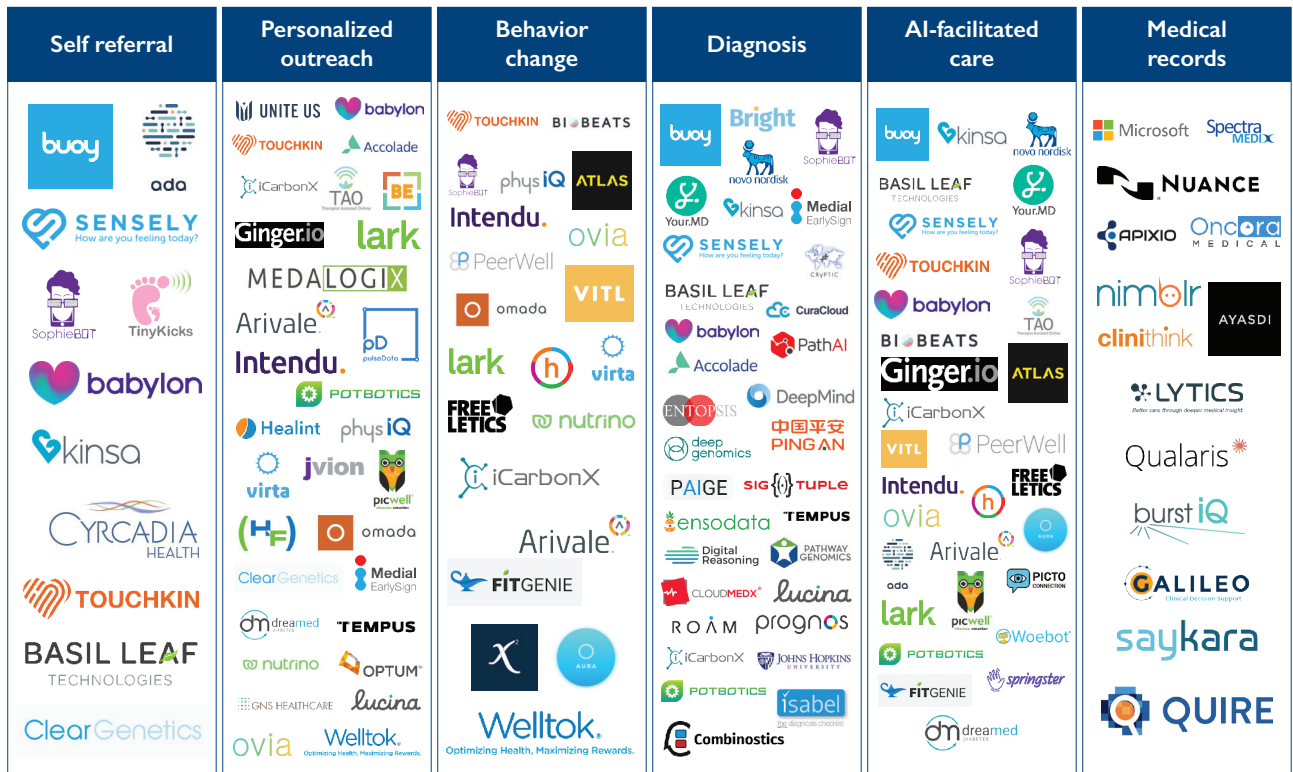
Self referral

buoy
ada
SENSELY How are you feeling today?
SophieBOT
TinyKicks
babylon
kinsa
CYRCADIA HEALTH
TOUCHKIN
BASIL LEAF TECHNOLOGIES
ClearGenetics

Personalized outreach

UNITE US
babylon
TOUCHKIN
Accolade
iCarbonX
TAO Therapist Assisted Online
BE
Ginger.io
lark
MEDALOGIX
Arivale
pD pulseData
Intendu.
POTBOTICS
Healint
physIQ
virta
jvion
picwell
HF
omada
ClearGenetics
Medial EarlySign
dreamed DIABETES
TEMPUS
nutrino
OPTUM
GNS HEALTHCARE
lucina
ovia
Welltok. Optimizing Health. Maximizing Rewards.

Behavior change

TOUCHKIN
BIOBEATS
SophieBOT
physIQ
ATLAS
Intendu.
ovia
PeerWell
VITL
omada
lark
h
virta
FREELETICS
nutrino
iCarbonX
Arivale
FITGENIE
X
AURA
Welltok. Optimizing Health. Maximizing Rewards.

Diagnosis

buoy
Bright
novo nordisk
SophieBOT
Your.MD
kinsa
Medial EarlySign
SENSELY How are you feeling today?
CRYPTIC
BASIL LEAF TECHNOLOGIES
CuraCloud
babylon
PathAI
Accolade
ENTOPSIS
DeepMind
中国平安 PING AN
deep genomics
PAIGE
SIGTUPLE
ensodata
TEMPUS
Digital Reasoning
PATHWAY GENOMICS
CLOUDMEDX
lucina
ROAM
prognos
iCarbonX
JOHNS HOPKINS UNIVERSITY
POTBOTICS
isabel the diagnosis checklist
Combinostics

AI-facilitated care

buoy
kinsa
novo nordisk
BASIL LEAF TECHNOLOGIES
Your.MD
SENSELY How are you feeling today?
TOUCHKIN
SophieBOT
babylon
TAO Therapist Assisted Online
BIOBEATS
Ginger.io
ATLAS
iCarbonX
VITL
PeerWell
Intendu.
h
FREELETICS
ovia
AURA
Arivale
ada
PICTO CONNECTION
lark
picwell
POTBOTICS
Woebot
FITGENIE
springster
dreamed DIABETES

Medical records

Microsoft
Spectra MEDIX
NUANCE
APIXIO
Oncora MEDICAL
nimblr
AYASDI
clinithink
LYTICS Better care through deeper medical insight
Qualaris
burstIQ
GALILEO Clinical Decision Support
saykara
QUIRE